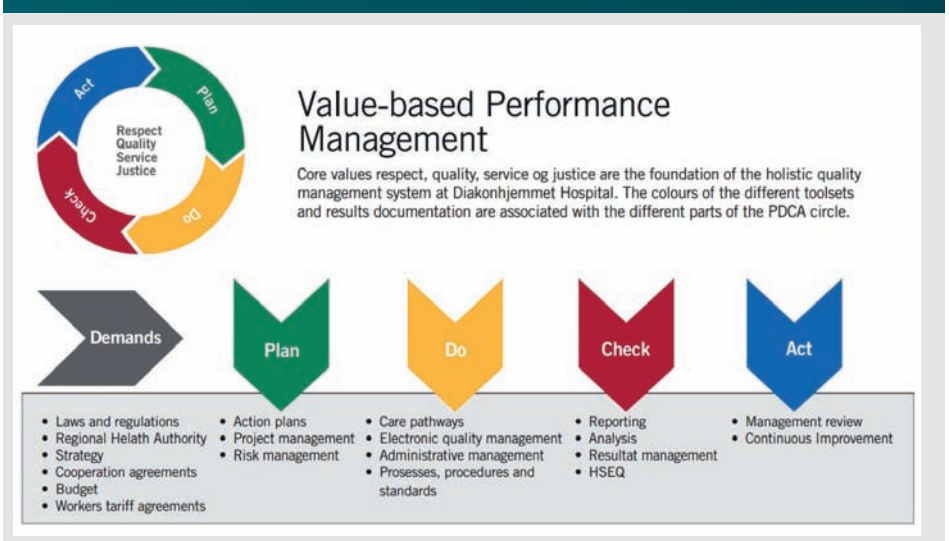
Act
Plan
Do
Check
Respect
Quality
Service
Justice

Value-based Performance Management

Core values respect, quality, service og justice are the foundation of the holistic quality management system at Diakonhjemmet Hospital. The colours of the different toolsets and results documentation are associated with the different parts of the PDCA circle.

Demands
Plan
Do
Check
Act

• Laws and regulations
• Regional Helath Authority
• Strategy
• Cooperation agreements
• Budget
• Workers tariff agreements

• Action plans
• Project management
• Risk management

• Care pathways
• Electronic quality management
• Administrative management
• Prosesses, procedures and standards

• Reporting
• Analysis
• Resultat management
• HSEQ

• Management review
• Continuous Improvement